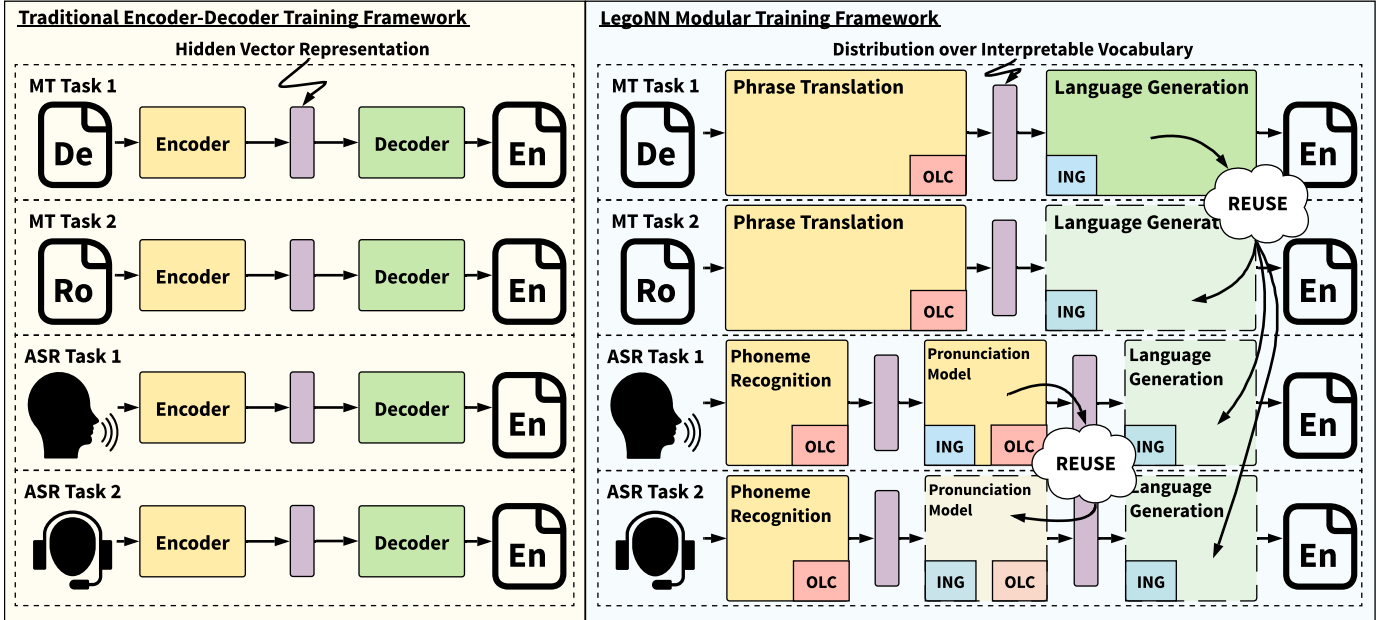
Traditional Encoder-Decoder Training Framework

Hidden Vector Representation

MT Task 1
De
Encoder
Decoder
En

MT Task 2
Ro
Encoder
Decoder
En

ASR Task 1
Encoder
Decoder
En

ASR Task 2
Encoder
Decoder
En

LegoNN Modular Training Framework

Distribution over Interpretable Vocabulary

MT Task 1
De
Phrase Translation
OLC
Language Generation
ING
En
REUSE

MT Task 2
Ro
Phrase Translation
OLC
Language Generat
ING
En

ASR Task 1
Phoneme Recognition
OLC
Pronunciation Model
ING
OLC
Language Generation
ING
En
REUSE

ASR Task 2
Phoneme Recognition
OLC
Pronunciation Model
ING
OLC
Language Generation
ING
En